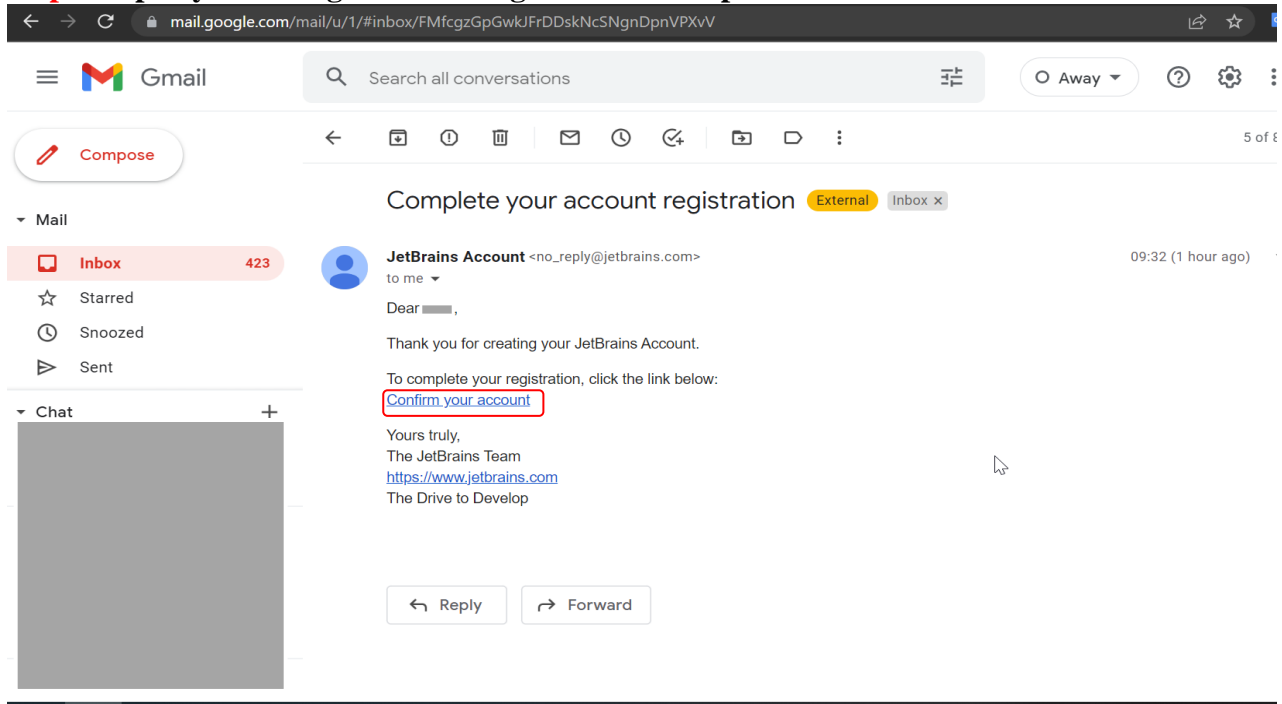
mail.google.com/mail/u/1/#inbox/FMfcgzGpGwkJFrDDskNcSNgnDpnVPXvV

Gmail

Search all conversations

Away

Compose

Mail

Inbox 423

Starred

Snoozed

Sent

Chat

5 of 8

Complete your account registration External Inbox ×

JetBrains Account <no_reply@jetbrains.com>

to me

09:32 (1 hour ago)

Dear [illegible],

Thank you for creating your JetBrains Account.

To complete your registration, click the link below:
Confirm your account

Yours truly,
The JetBrains Team
https://www.jetbrains.com
The Drive to Develop

Reply

Forward